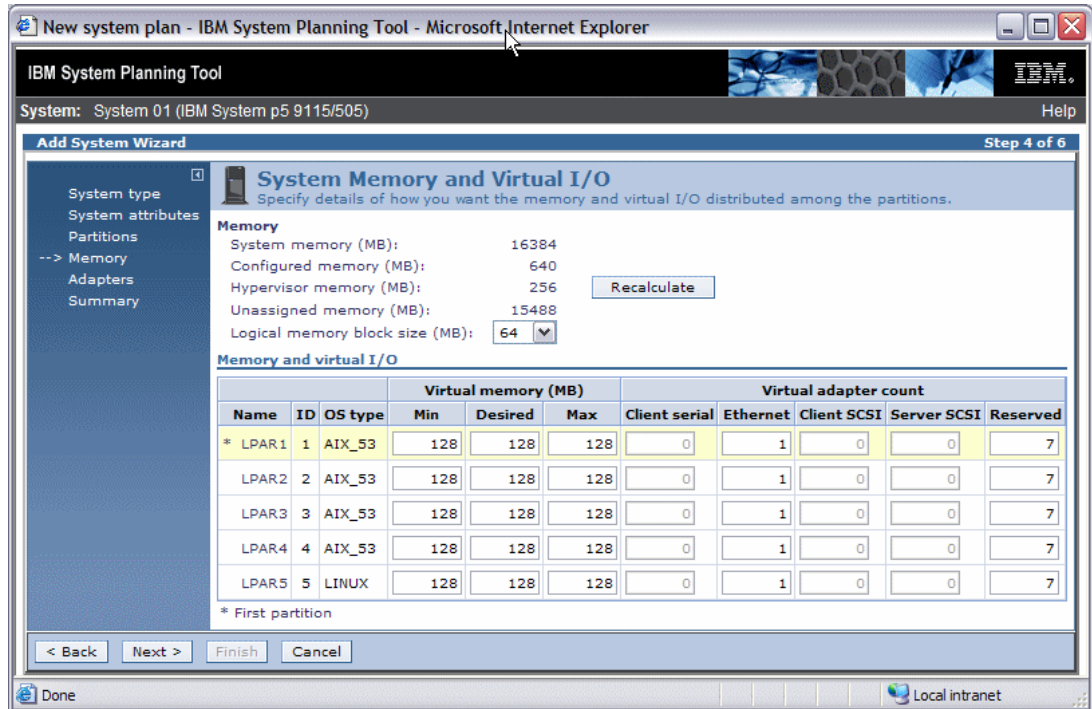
New system plan - IBM System Planning Tool - Microsoft Internet Explorer

IBM System Planning Tool

IBM.

System: System 01 (IBM System p5 9115/505)

Help

Add System Wizard

Step 4 of 6

System type
System attributes
Partitions
--> Memory
Adapters
Summary

System Memory and Virtual I/O
Specify details of how you want the memory and virtual I/O distributed among the partitions.

Memory
System memory (MB): 16384
Configured memory (MB): 640
Hypervisor memory (MB): 256
Recalculate
Unassigned memory (MB): 15488
Logical memory block size (MB): 64

Memory and virtual I/O

| Name | ID | OS type | Virtual memory (MB) Min | Desired | Max | Virtual adapter count Client serial | Ethernet | Client SCSI | Server SCSI | Reserved |
|---|---|---|---|---|---|---|---|---|---|---|
| * LPAR1 | 1 | AIX_53 | 128 | 128 | 128 | 0 | 1 | 0 | 0 | 7 |
| LPAR2 | 2 | AIX_53 | 128 | 128 | 128 | 0 | 1 | 0 | 0 | 7 |
| LPAR3 | 3 | AIX_53 | 128 | 128 | 128 | 0 | 1 | 0 | 0 | 7 |
| LPAR4 | 4 | AIX_53 | 128 | 128 | 128 | 0 | 1 | 0 | 0 | 7 |
| LPAR5 | 5 | LINUX | 128 | 128 | 128 | 0 | 1 | 0 | 0 | 7 |

* First partition

< Back   Next >   Finish   Cancel

Done

Local intranet